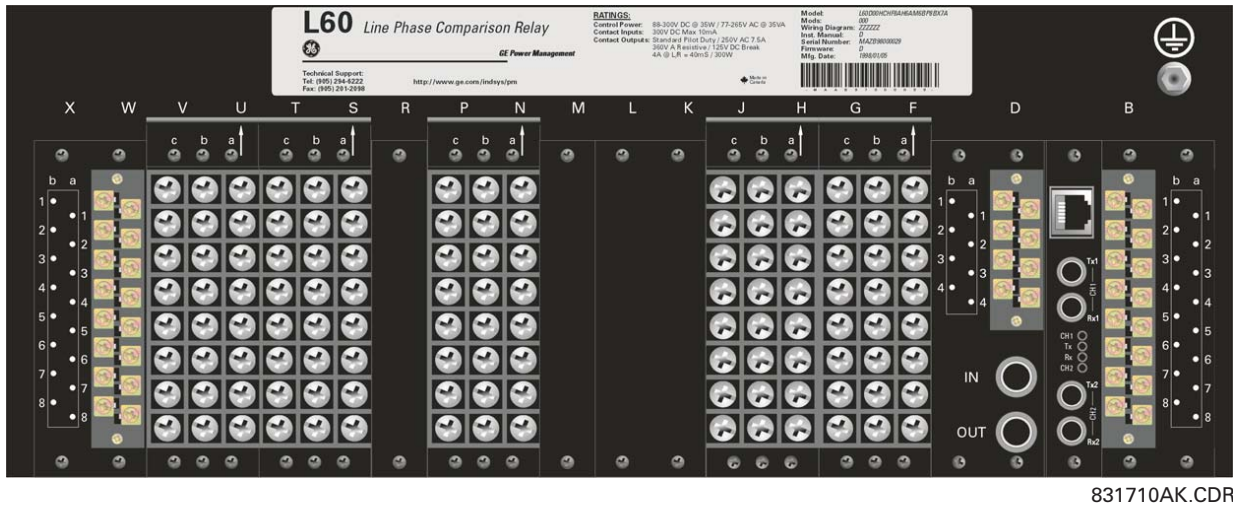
L60 Line Phase Comparison Relay

GE Power Management

Technical Support:
Tel: (905) 294-6222
Fax: (905) 201-2098

http://www.ge.com/indsys/pm

RATINGS:
Control Power: 88-300V DC @ 35W / 77-265V AC @ 35VA
Contact Inputs: 300V DC Max 10mA
Contact Outputs: Standard Pilot Duty / 250V AC 7.5A 360V A Resistive / 125V DC Break 4A @ L/R = 40mS / 300W

Made in Canada

Model: L60D00HCHF8AH6AM6BP6BX7A
Mods: 000
Wiring Diagram: ZZZZZZ
Inst. Manual: D
Serial Number: MAZB98000029
Firmware: D
Mfg. Date: 1998/01/05

X W V U T S R P N M L K J H G F D B

c b a c b a c b a c b a c b a

b a
1 1
2 2
3 3
4 4
5 5
6 6
7 7
8 8

b a
1 1
2 2
3 3
4 4

Tx1
CH1
Rx1
CH1
Tx
Rx
CH2
Tx2
CH2
Rx2

IN
OUT

b a
1 1
2 2
3 3
4 4
5 5
6 6
7 7
8 8

831710AK.CDR